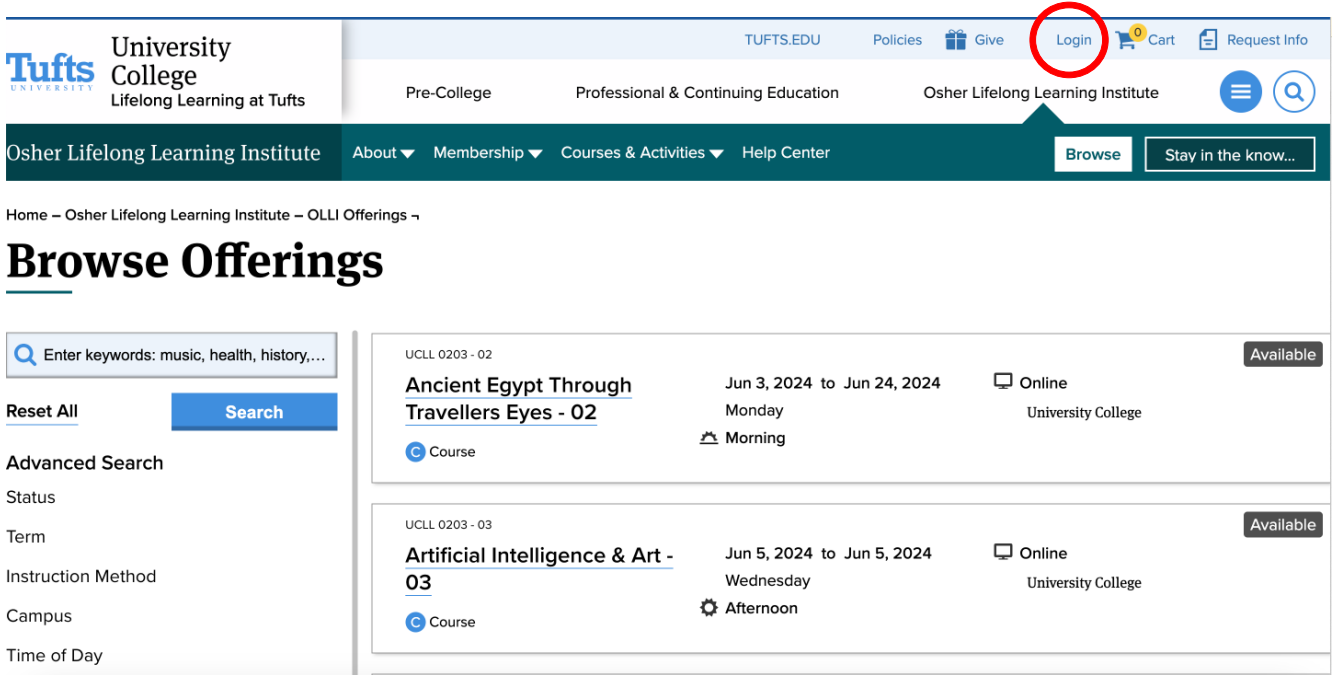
Tufts UNIVERSITY University College Lifelong Learning at Tufts

TUFTS.EDU Policies Give Login 0 Cart Request Info

Pre-College Professional & Continuing Education Osher Lifelong Learning Institute

Osher Lifelong Learning Institute About Membership Courses & Activities Help Center Browse Stay in the know...

Home – Osher Lifelong Learning Institute – OLLI Offerings ¬

Browse Offerings

Enter keywords: music, health, history,...

Reset All Search

Advanced Search

Status

Term

Instruction Method

Campus

Time of Day

UCLL 0203 - 02

Ancient Egypt Through Travellers Eyes - 02

C Course

Jun 3, 2024 to Jun 24, 2024

Monday

Morning

Online

University College

Available

UCLL 0203 - 03

Artificial Intelligence & Art - 03

C Course

Jun 5, 2024 to Jun 5, 2024

Wednesday

Afternoon

Online

University College

Available